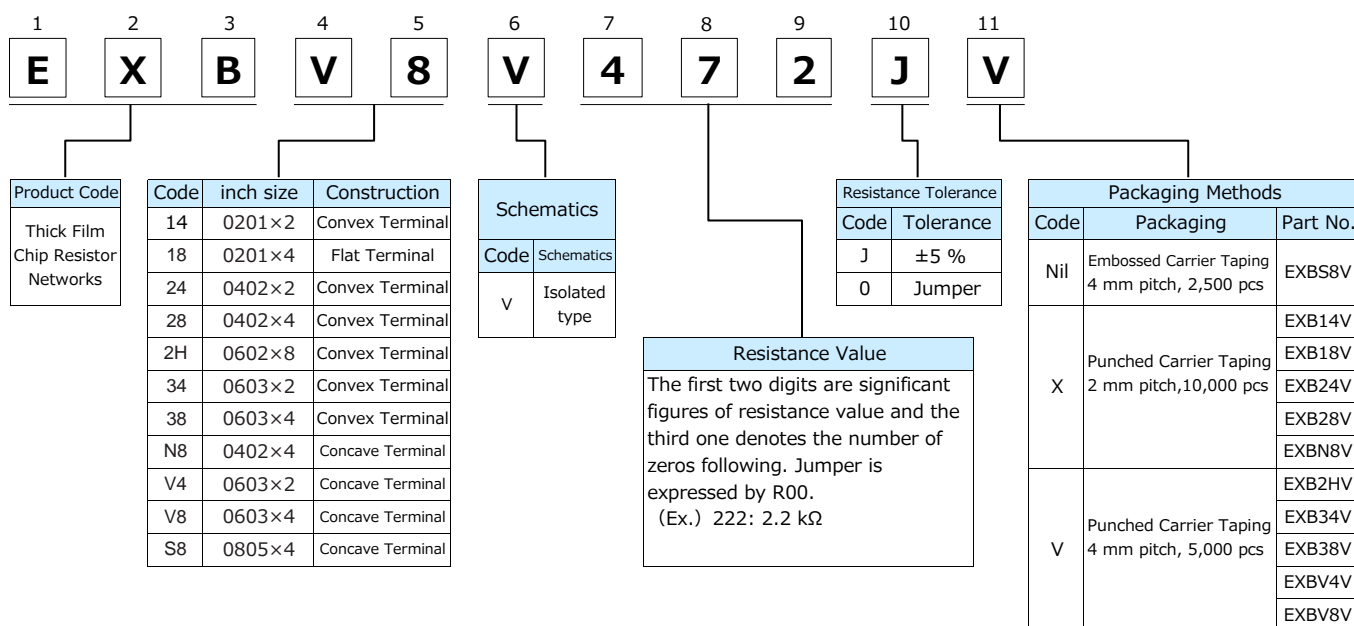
1 2 3 4 5 6 7 8 9 10 11

E X B V 8 V 4 7 2 J V

| Product Code |
|---|
| Thick Film Chip Resistor Networks |

| Code | inch size | Construction |
|---|---|---|
| 14 | 0201×2 | Convex Terminal |
| 18 | 0201×4 | Flat Terminal |
| 24 | 0402×2 | Convex Terminal |
| 28 | 0402×4 | Convex Terminal |
| 2H | 0602×8 | Convex Terminal |
| 34 | 0603×2 | Convex Terminal |
| 38 | 0603×4 | Convex Terminal |
| N8 | 0402×4 | Concave Terminal |
| V4 | 0603×2 | Concave Terminal |
| V8 | 0603×4 | Concave Terminal |
| S8 | 0805×4 | Concave Terminal |

Schematics

| Code | Schematics |
|---|---|
| V | Isolated type |

Resistance Value
The first two digits are significant figures of resistance value and the third one denotes the number of zeros following. Jumper is expressed by R00.
(Ex.) 222: 2.2 kΩ

Resistance Tolerance

| Code | Tolerance |
|---|---|
| J | ±5 % |
| 0 | Jumper |

Packaging Methods

| Code | Packaging | Part No. |
|---|---|---|
| Nil | Embossed Carrier Taping 4 mm pitch, 2,500 pcs | EXBS8V |
| X | Punched Carrier Taping 2 mm pitch,10,000 pcs | EXB14V |
| | | EXB18V |
| | | EXB24V |
| | | EXB28V |
| | | EXBN8V |
| V | Punched Carrier Taping 4 mm pitch, 5,000 pcs | EXB2HV |
| | | EXB34V |
| | | EXB38V |
| | | EXBV4V |
| | | EXBV8V |